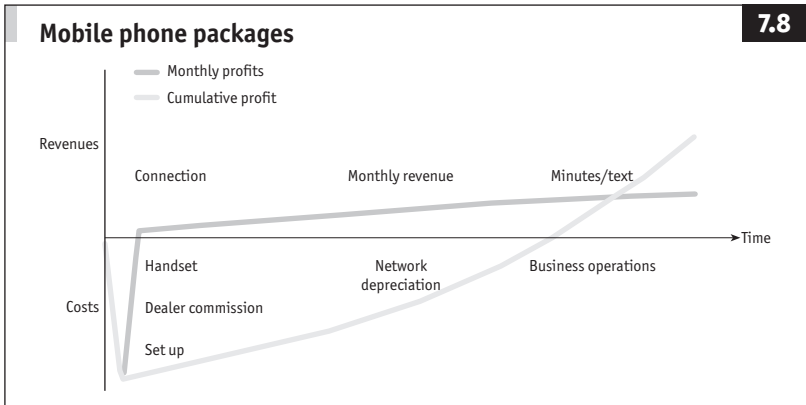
Mobile phone packages

7.8

Monthly profits
Cumulative profit

Revenues

Connection

Monthly revenue

Minutes/text

Time

Handset

Network depreciation

Business operations

Costs

Dealer commission

Set up